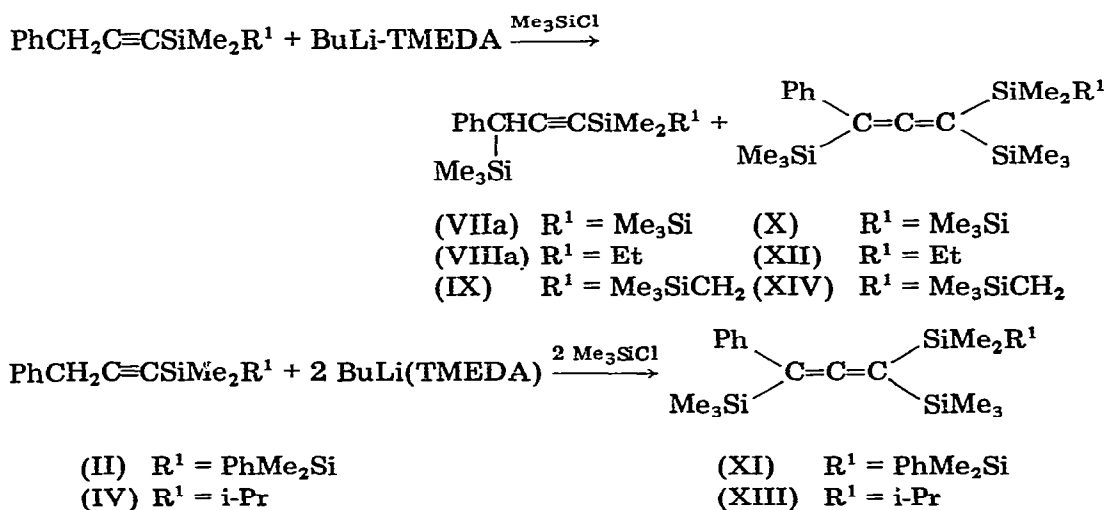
$PhCH_2C{\equiv}CSiMe_2R^1 + BuLi\text{-}TMEDA \xrightarrow{Me_3SiCl}$

$PhCHC{\equiv}CSiMe_2R^1$ with $Me_3Si$ on CH $+$ $(Ph)(Me_3Si)C{=}C{=}C(SiMe_2R^1)(SiMe_3)$

(VIIa) $R^1 = Me_3Si$ (X) $R^1 = Me_3Si$
(VIIIa) $R^1 = Et$ (XII) $R^1 = Et$
(IX) $R^1 = Me_3SiCH_2$ (XIV) $R^1 = Me_3SiCH_2$

$PhCH_2C{\equiv}CSiMe_2R^1 + 2\ BuLi(TMEDA) \xrightarrow{2\ Me_3SiCl} (Ph)(Me_3Si)C{=}C{=}C(SiMe_2R^1)(SiMe_3)$

(II) $R^1 = PhMe_2Si$ (XI) $R^1 = PhMe_2Si$
(IV) $R^1 = i\text{-}Pr$ (XIII) $R^1 = i\text{-}Pr$